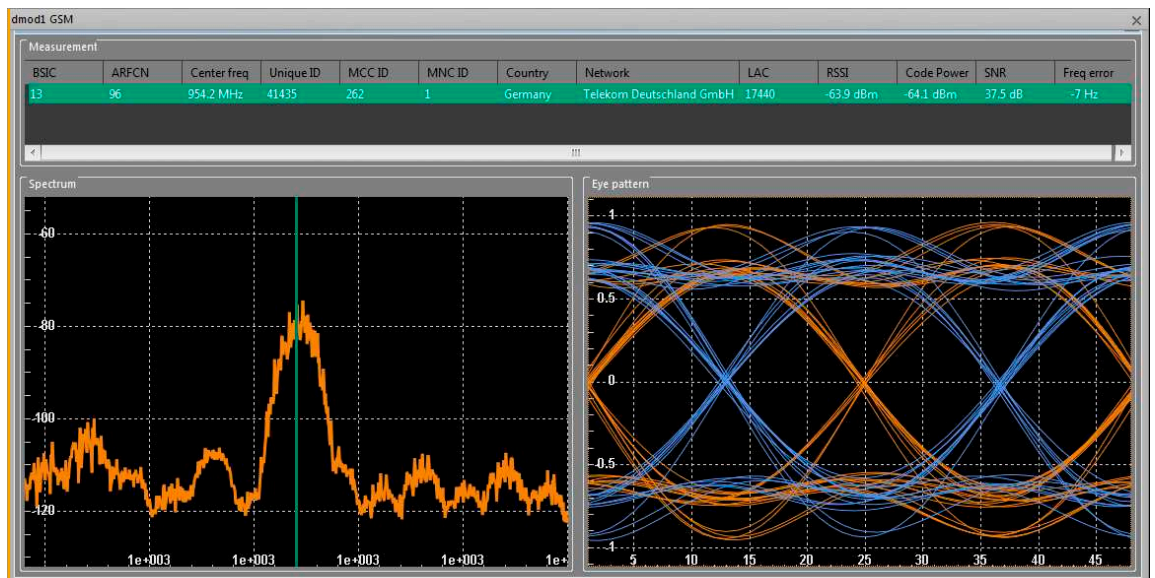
dmod1 GSM

Measurement

| BSIC | ARFCN | Center freq | Unique ID | MCC ID | MNC ID | Country | Network | LAC | RSSI | Code Power | SNR | Freq error |
|---|---|---|---|---|---|---|---|---|---|---|---|---|
| 13 | 96 | 954.2 MHz | 41435 | 262 | 1 | Germany | Telekom Deutschland GmbH | 17440 | -63.9 dBm | -64.1 dBm | 37.5 dB | -7 Hz |

Spectrum

-60
-80
-100
-120
1e+003
1e+003
1e+003
1e+003
1e+

Eye pattern

1
0.5
0
-0.5
-1
5
10
15
20
25
30
35
40
45